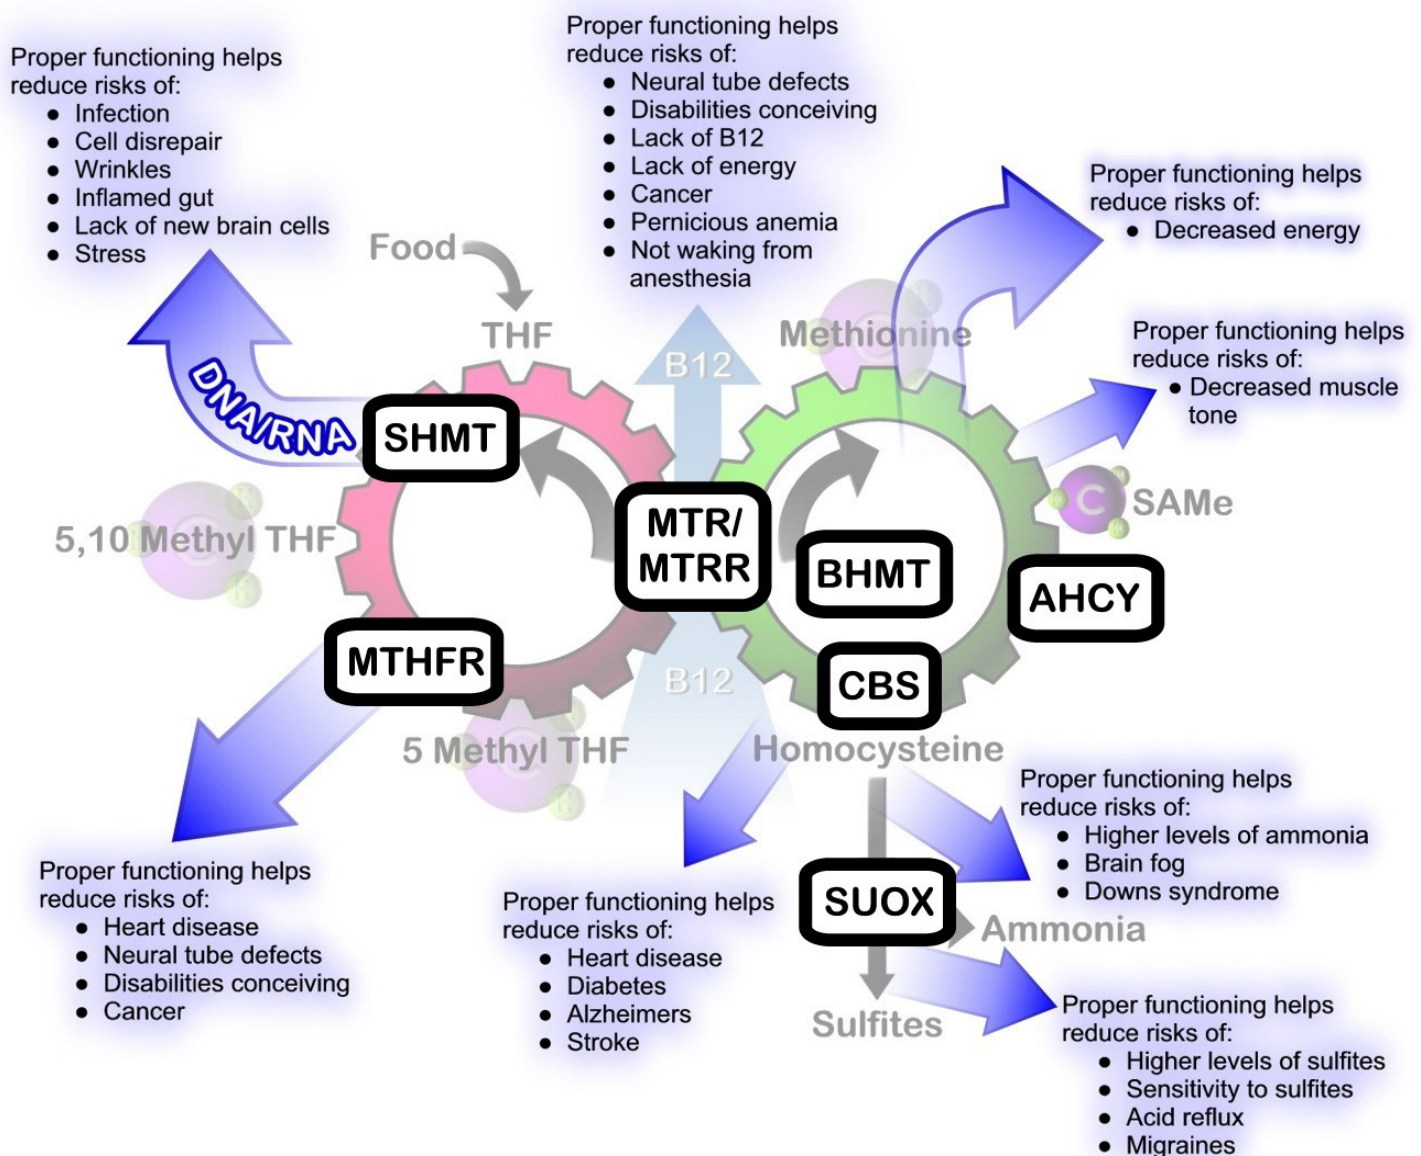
Proper functioning helps reduce risks of:
- Infection
- Cell disrepair
- Wrinkles
- Inflamed gut
- Lack of new brain cells
- Stress

Proper functioning helps reduce risks of:
- Neural tube defects
- Disabilities conceiving
- Lack of B12
- Lack of energy
- Cancer
- Pernicious anemia
- Not waking from anesthesia

Proper functioning helps reduce risks of:
- Decreased energy

Proper functioning helps reduce risks of:
- Decreased muscle tone

Food

THF

B12

Methionine

DNA/RNA

SHMT

C SAMe

5,10 Methyl THF

MTR/ MTRR

BHMT

AHCY

MTHFR

B12

CBS

5 Methyl THF

Homocysteine

Proper functioning helps reduce risks of:
- Higher levels of ammonia
- Brain fog
- Downs syndrome

Proper functioning helps reduce risks of:
- Heart disease
- Neural tube defects
- Disabilities conceiving
- Cancer

Proper functioning helps reduce risks of:
- Heart disease
- Diabetes
- Alzheimers
- Stroke

SUOX

Ammonia

Sulfites

Proper functioning helps reduce risks of:
- Higher levels of sulfites
- Sensitivity to sulfites
- Acid reflux
- Migraines